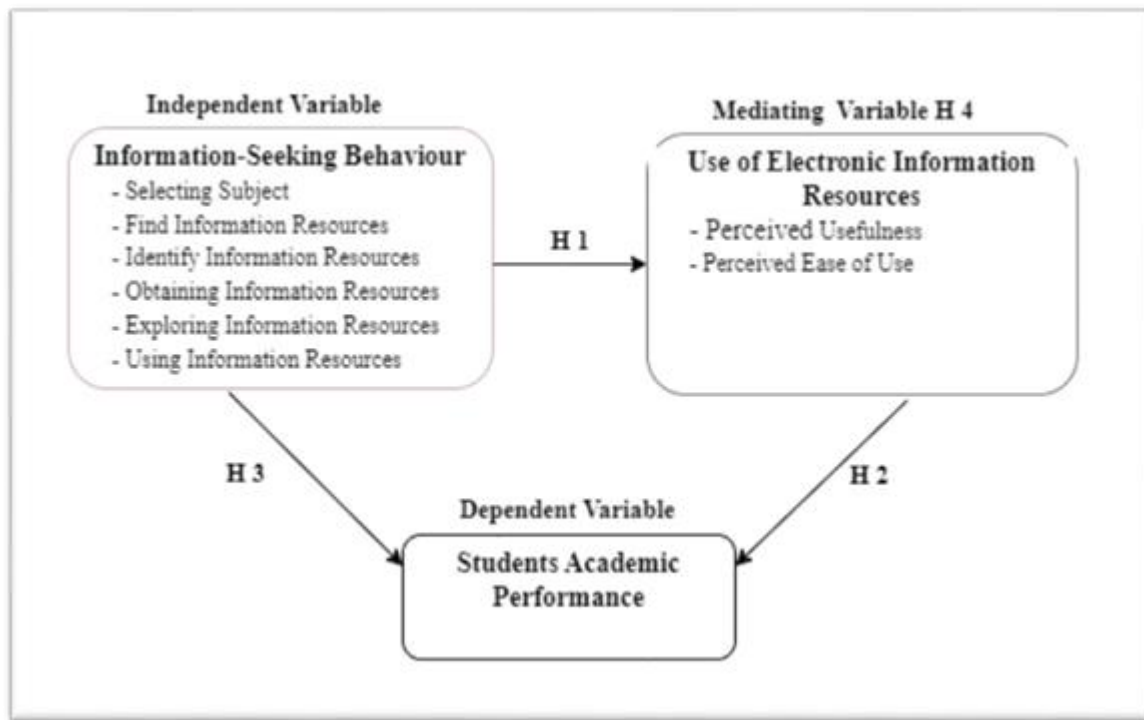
Independent Variable

Information-Seeking Behaviour
- Selecting Subject
- Find Information Resources
- Identify Information Resources
- Obtaining Information Resources
- Exploring Information Resources
- Using Information Resources

H 1

Mediating Variable H 4

Use of Electronic Information Resources
- Perceived Usefulness
- Perceived Ease of Use

H 3

H 2

Dependent Variable

Students Academic Performance